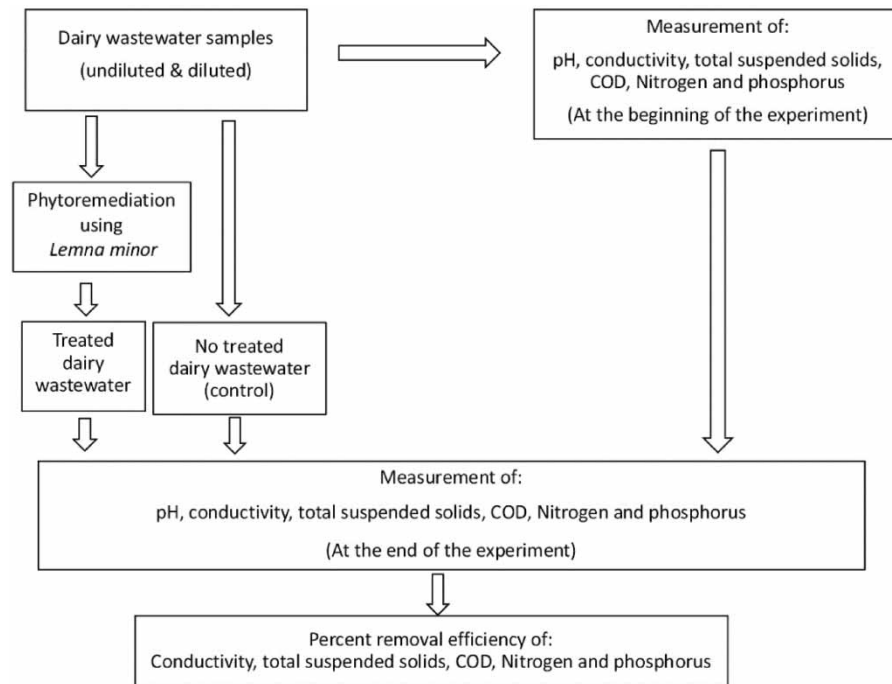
Dairy wastewater samples
(undiluted & diluted)

Measurement of:
pH, conductivity, total suspended solids, COD, Nitrogen and phosphorus
(At the beginning of the experiment)

Phytoremediation using *Lemna minor*

Treated dairy wastewater

No treated dairy wastewater (control)

Measurement of:
pH, conductivity, total suspended solids, COD, Nitrogen and phosphorus
(At the end of the experiment)

Percent removal efficiency of:
Conductivity, total suspended solids, COD, Nitrogen and phosphorus